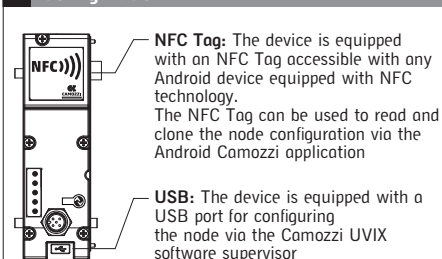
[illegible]

NFC)))

CAMOZZI

NFC Tag: The device is equipped with an NFC Tag accessible with any Android device equipped with NFC technology.
The NFC Tag can be used to read and clone the node configuration via the Android Camozzi application

USB: The device is equipped with a USB port for configuring the node via the Camozzi UVIX software supervisor